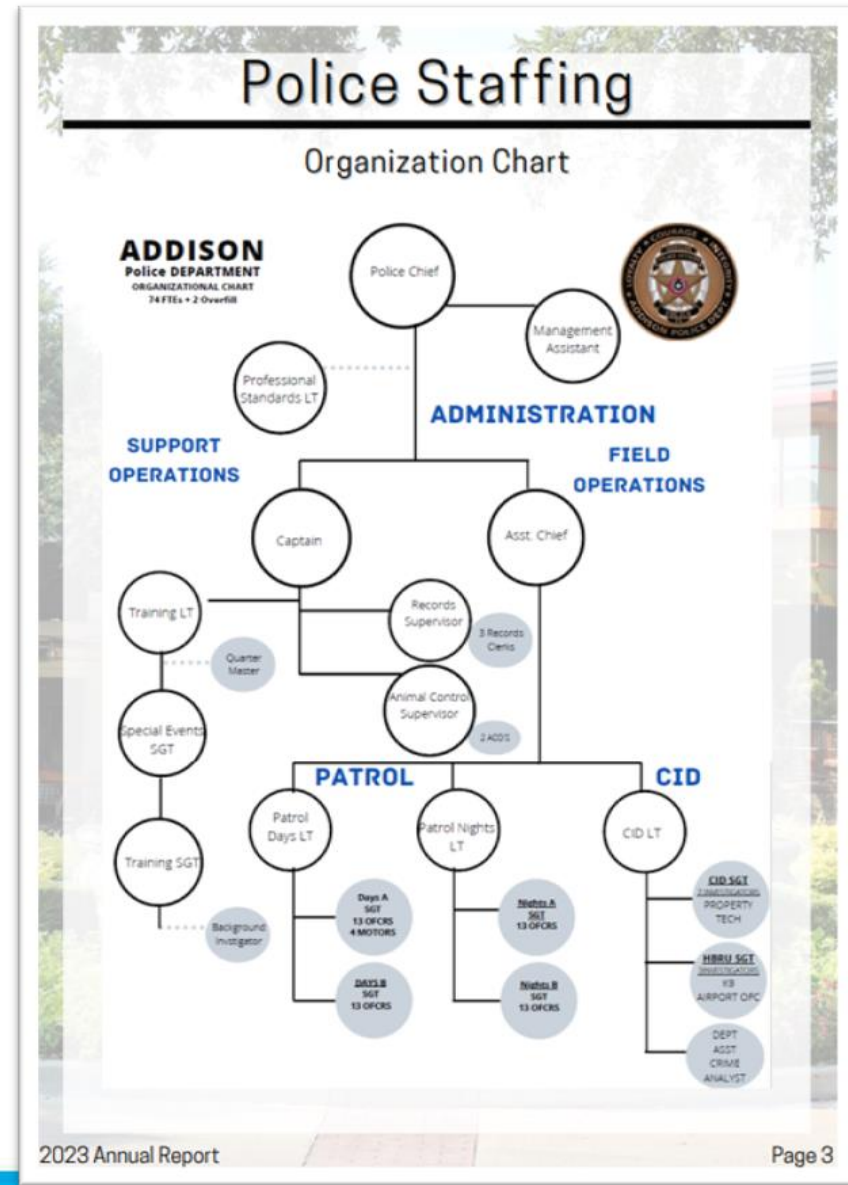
Police Staffing

Organization Chart

ADDISON
Police DEPARTMENT
ORGANIZATIONAL CHART
74 FTEs + 2 Overfill

Police Chief

Management Assistant

Professional Standards LT

ADMINISTRATION

SUPPORT OPERATIONS

FIELD OPERATIONS

Captain

Asst. Chief

Training LT

Records Supervisor

3 Records Clerks

Quarter Master

Animal Control Supervisor

2 ACO'S

Special Events SGT

PATROL

CID

Patrol Days LT

Patrol Nights LT

CID LT

Training SGT

CID SGT
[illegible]
PROPERTY TECH

Days A
SGT
13 OFCRS
4 MOTORS

Nights A
SGT
13 OFCRS

Background Invstigator

HBRU SGT
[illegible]
K9
AIRPORT OFC

DAYS B
SGT
13 OFCRS

Nights B
SGT
13 OFCRS

DEPT ASST CRIME ANALYST

2023 Annual Report

Page 3